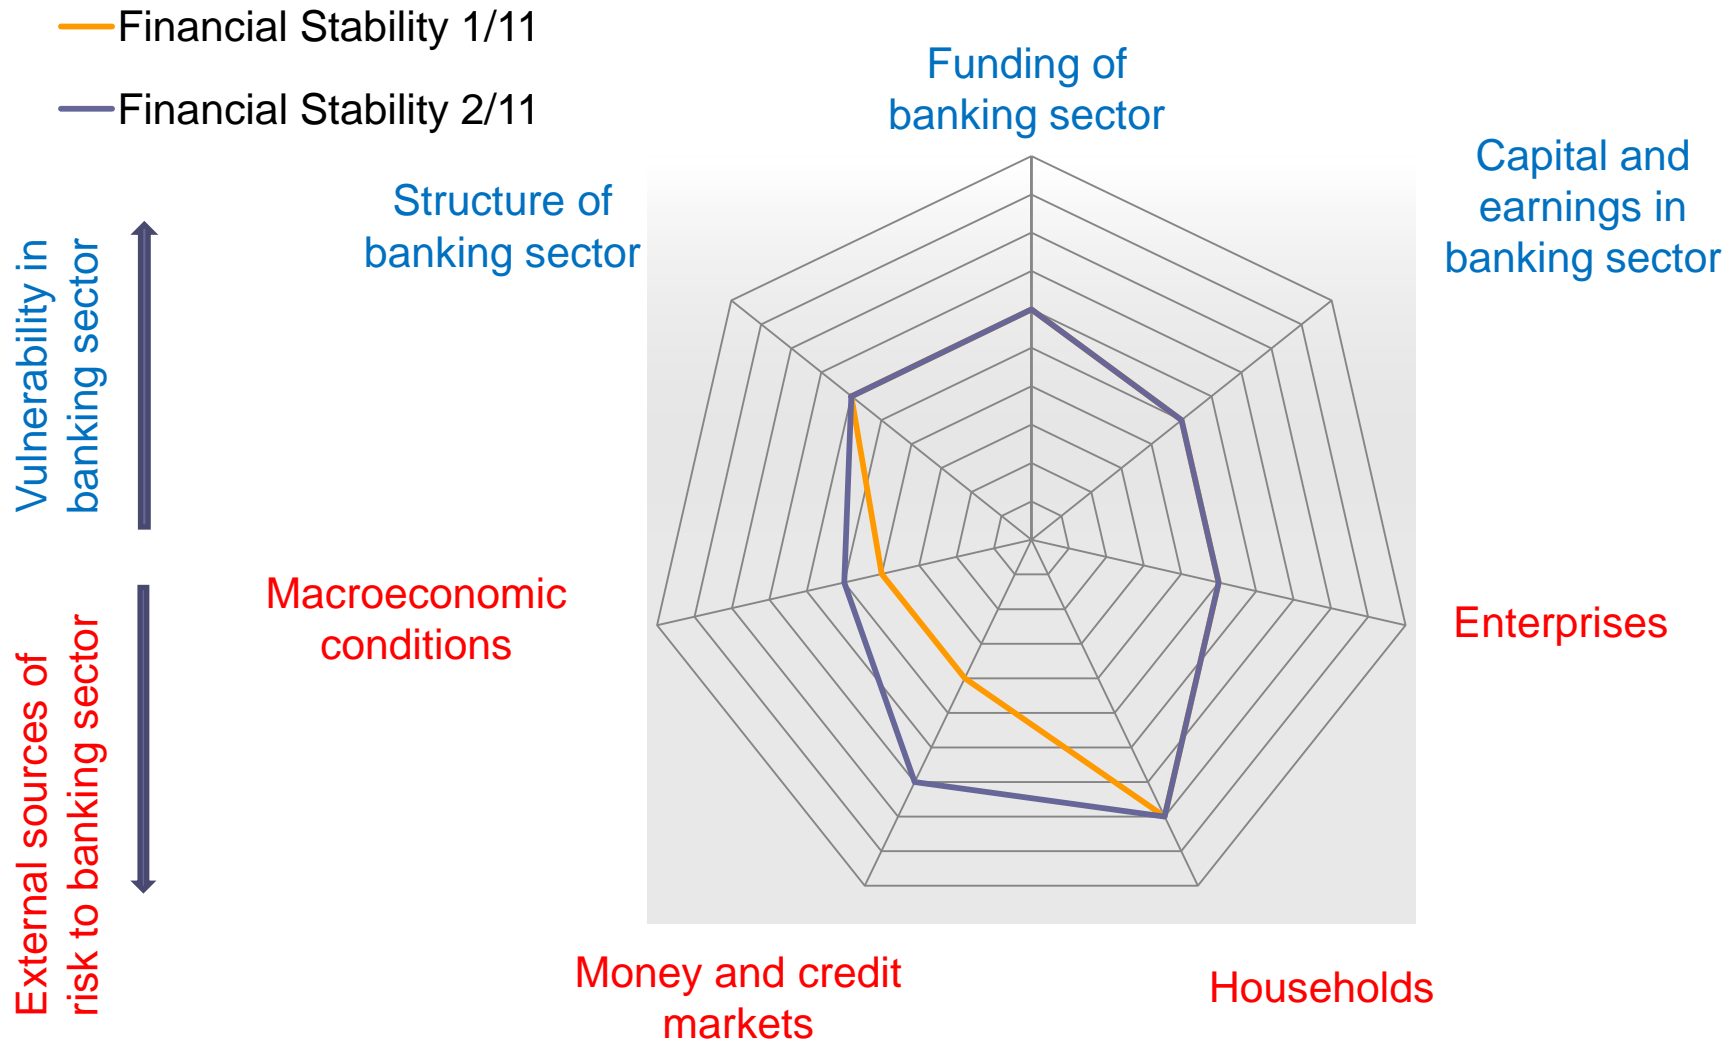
Financial Stability 1/11

Financial Stability 2/11

Vulnerability in banking sector

External sources of risk to banking sector

Funding of banking sector

Capital and earnings in banking sector

Structure of banking sector

Macroeconomic conditions

Enterprises

Money and credit markets

Households